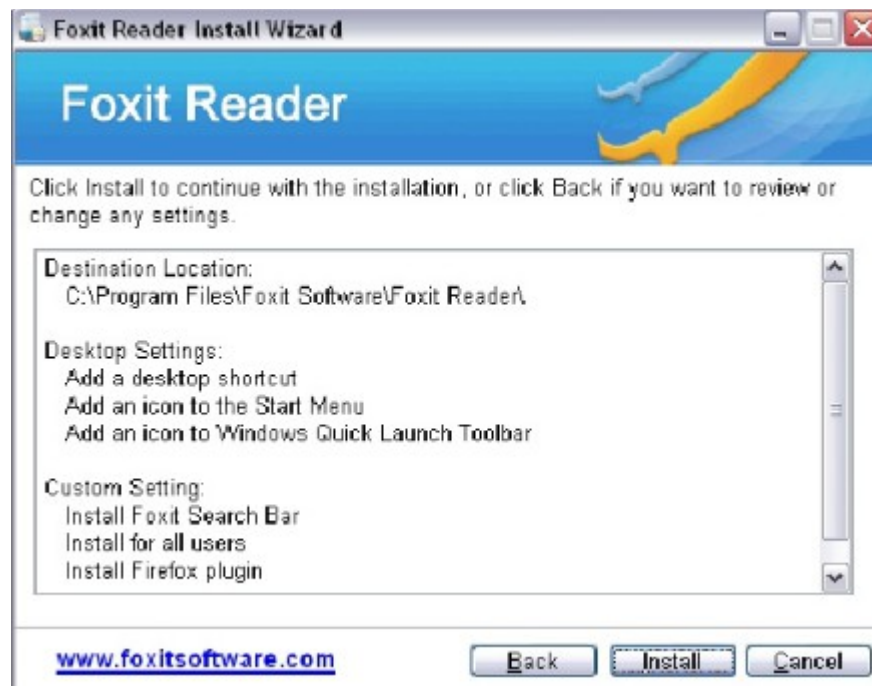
Foxit Reader Install Wizard

Foxit Reader

Click Install to continue with the installation, or click Back if you want to review or change any settings.

Destination Location:
C:\Program Files\Foxit Software\Foxit Reader\.

Desktop Settings:
Add a desktop shortcut
Add an icon to the Start Menu
Add an icon to Windows Quick Launch Toolbar

Custom Setting:
Install Foxit Search Bar
Install for all users
Install Firefox plugin

www.foxitsoftware.com

Back Install Cancel